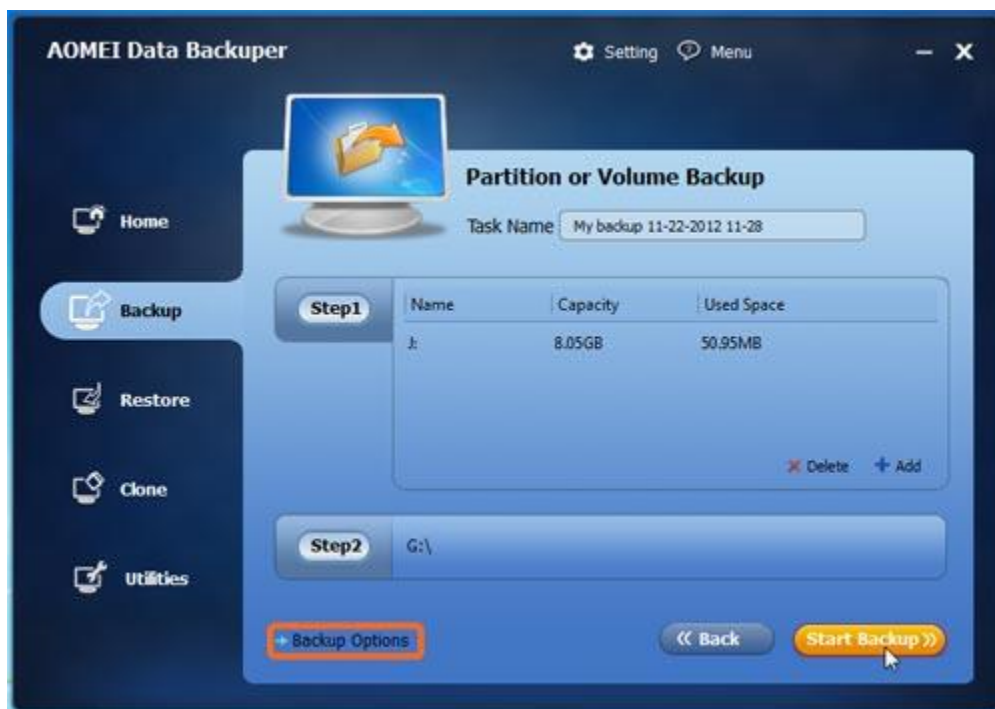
AOMEI Data Backuper

Setting Menu

Home

Backup

Restore

Clone

Utilities

Partition or Volume Backup

Task Name My backup 11-22-2012 11-28

Step1

| Name | Capacity | Used Space |
|---|---|---|
| J: | 8.05GB | 50.95MB |

Delete + Add

Step2 G:\

+ Backup Options

« Back

Start Backup »